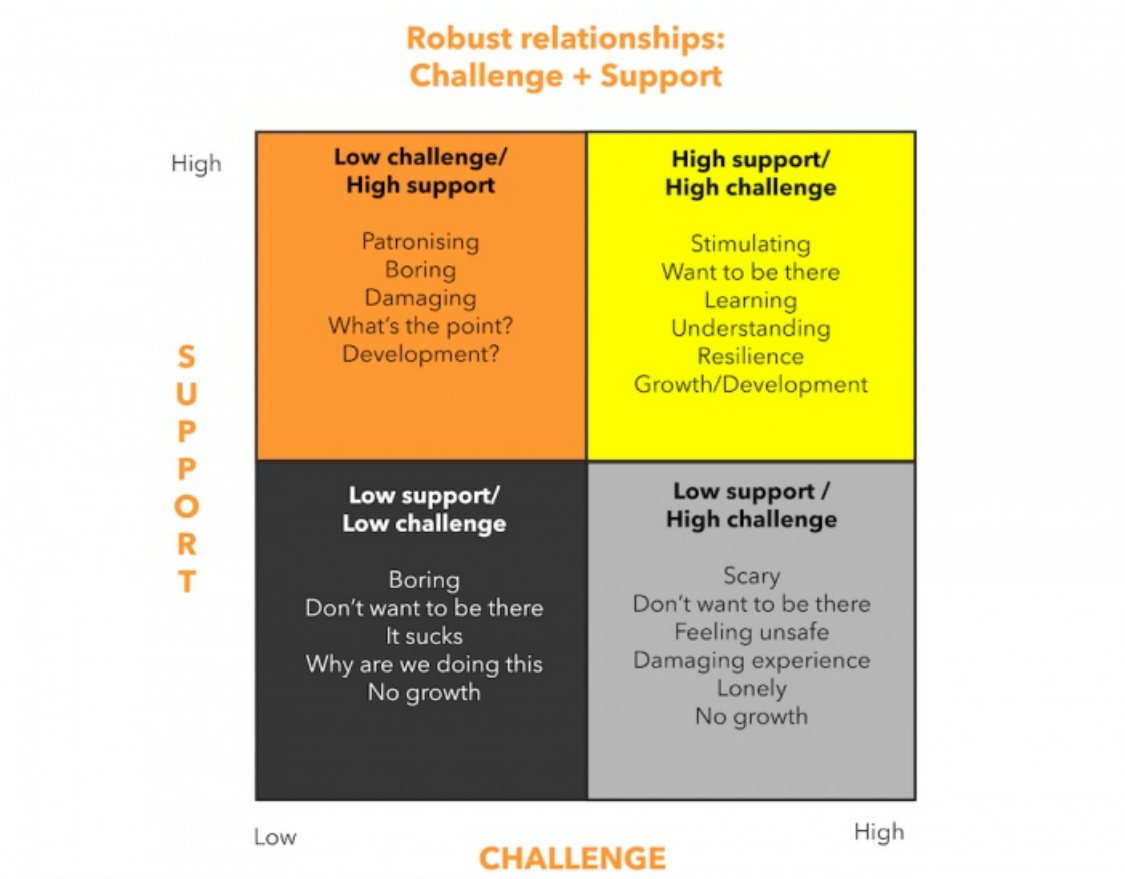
Robust relationships:
Challenge + Support

High

SUPPORT

Low challenge/
High support

Patronising
Boring
Damaging
What's the point?
Development?

High support/
High challenge

Stimulating
Want to be there
Learning
Understanding
Resilience
Growth/Development

Low support/
Low challenge

Boring
Don't want to be there
It sucks
Why are we doing this
No growth

Low support /
High challenge

Scary
Don't want to be there
Feeling unsafe
Damaging experience
Lonely
No growth

Low

High

CHALLENGE